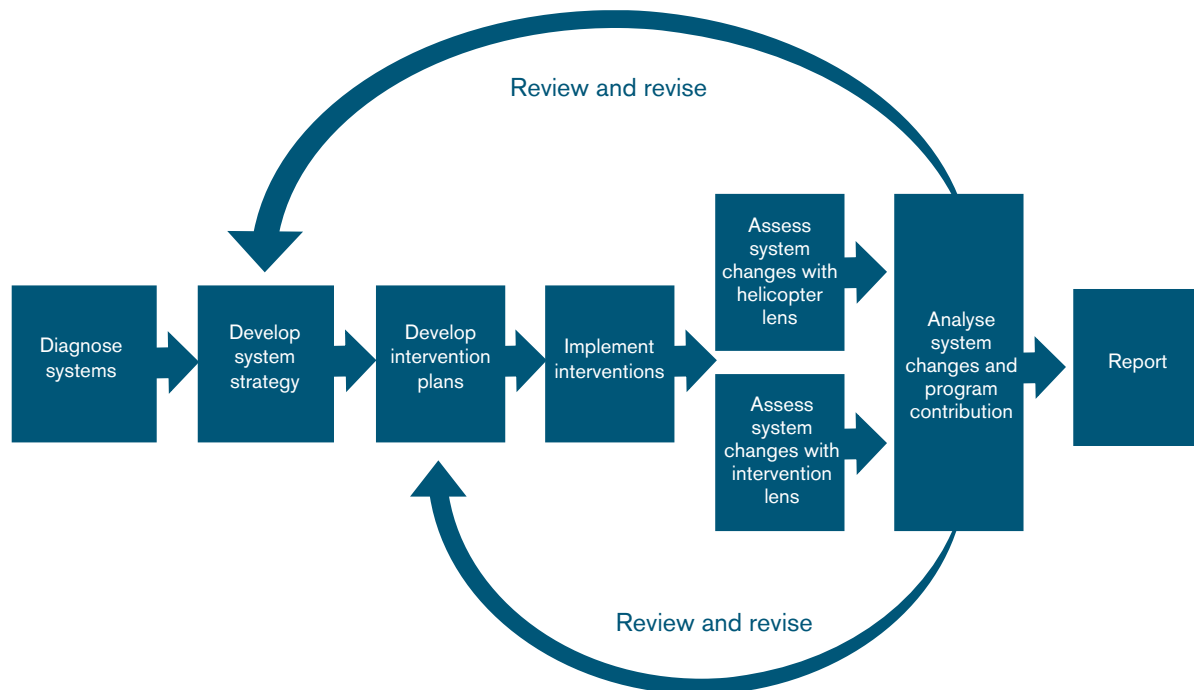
Review and revise

Diagnose systems

Develop system strategy

Develop intervention plans

Implement interventions

Assess system changes with helicopter lens

Assess system changes with intervention lens

Analyse system changes and program contribution

Report

Review and revise